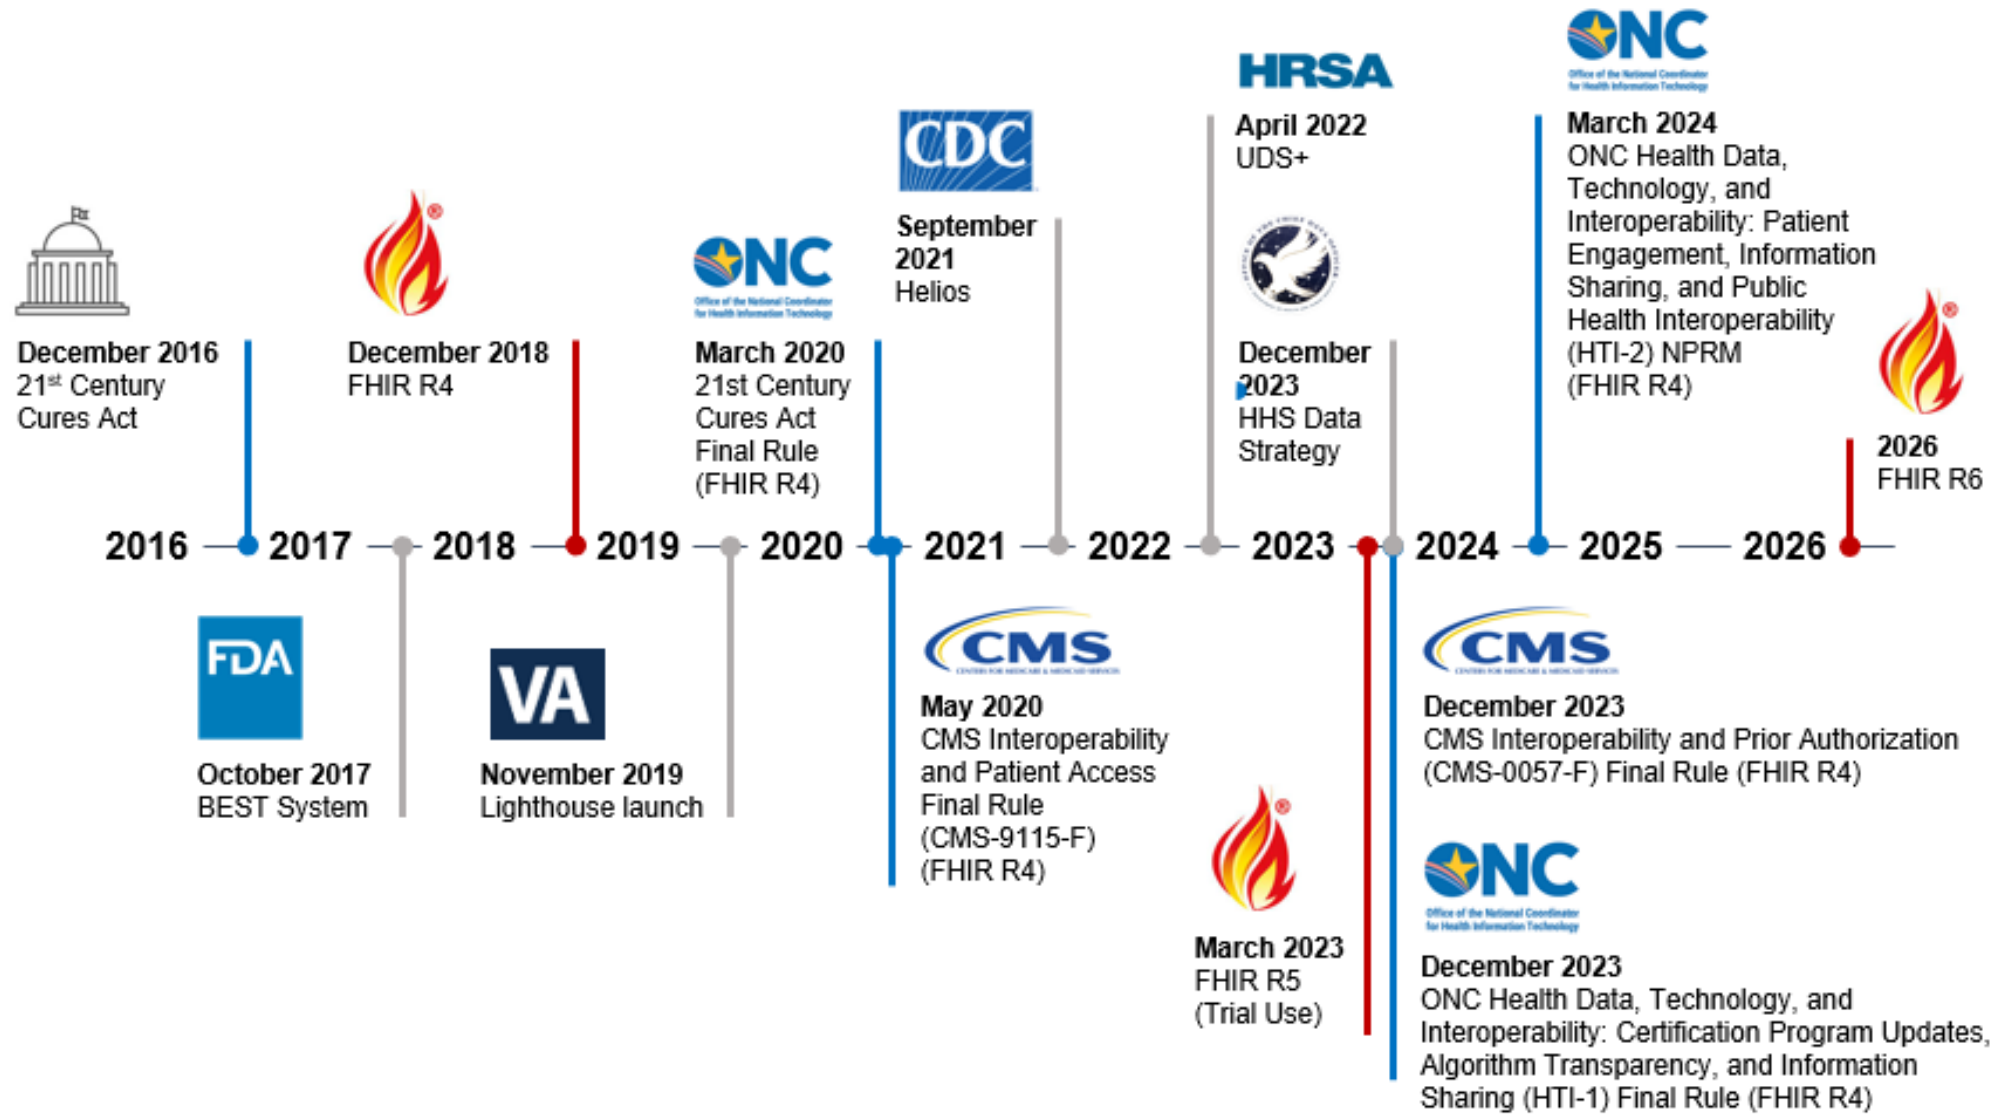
December 2016
21$^{st}$ Century Cures Act

December 2018
FHIR R4

ONC
Office of the National Coordinator for Health Information Technology

March 2020
21st Century Cures Act Final Rule (FHIR R4)

CDC

September 2021
Helios

HRSA

April 2022
UDS+

December 2023
HHS Data Strategy

ONC
Office of the National Coordinator for Health Information Technology

March 2024
ONC Health Data, Technology, and Interoperability: Patient Engagement, Information Sharing, and Public Health Interoperability (HTI-2) NPRM (FHIR R4)

2026
FHIR R6

2016 2017 2018 2019 2020 2021 2022 2023 2024 2025 2026

FDA

October 2017
BEST System

VA

November 2019
Lighthouse launch

CMS
CENTERS FOR MEDICARE & MEDICAID SERVICES

May 2020
CMS Interoperability and Patient Access Final Rule (CMS-9115-F) (FHIR R4)

March 2023
FHIR R5 (Trial Use)

CMS
CENTERS FOR MEDICARE & MEDICAID SERVICES

December 2023
CMS Interoperability and Prior Authorization (CMS-0057-F) Final Rule (FHIR R4)

ONC
Office of the National Coordinator for Health Information Technology

December 2023
ONC Health Data, Technology, and Interoperability: Certification Program Updates, Algorithm Transparency, and Information Sharing (HTI-1) Final Rule (FHIR R4)